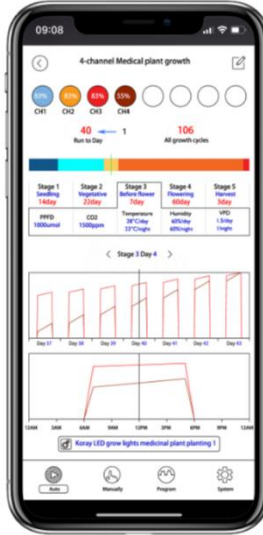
09:08

4-channel Medical plant growth

83%
CH1
83%
CH2
83%
CH3
55%
CH4

40 ← 1
Run to Day

106
All growth cycles

| Stage 1 Seedling 14day | Stage 2 Vegetative 22day | Stage 3 Before flower 7day | Stage 4 Flowering 60day | Stage 5 Harvest 3day |
|---|---|---|---|---|

| PPFD 1000umol | CO2 1500ppm | Temperature 28°C/day 23°C/night | Humidity 60%/day 60%/night | VPD 1.5/day 1/night |
|---|---|---|---|---|

< Stage 3 Day 4 >

Day 37 Day 38 Day 39 Day 40 Day 41 Day 42 Day 43

12AM 3AM 6AM 9AM 12PM 3PM 6PM 9PM 12AM

Koray LED grow lights medicinal plant planting 1

Auto Manually Program System